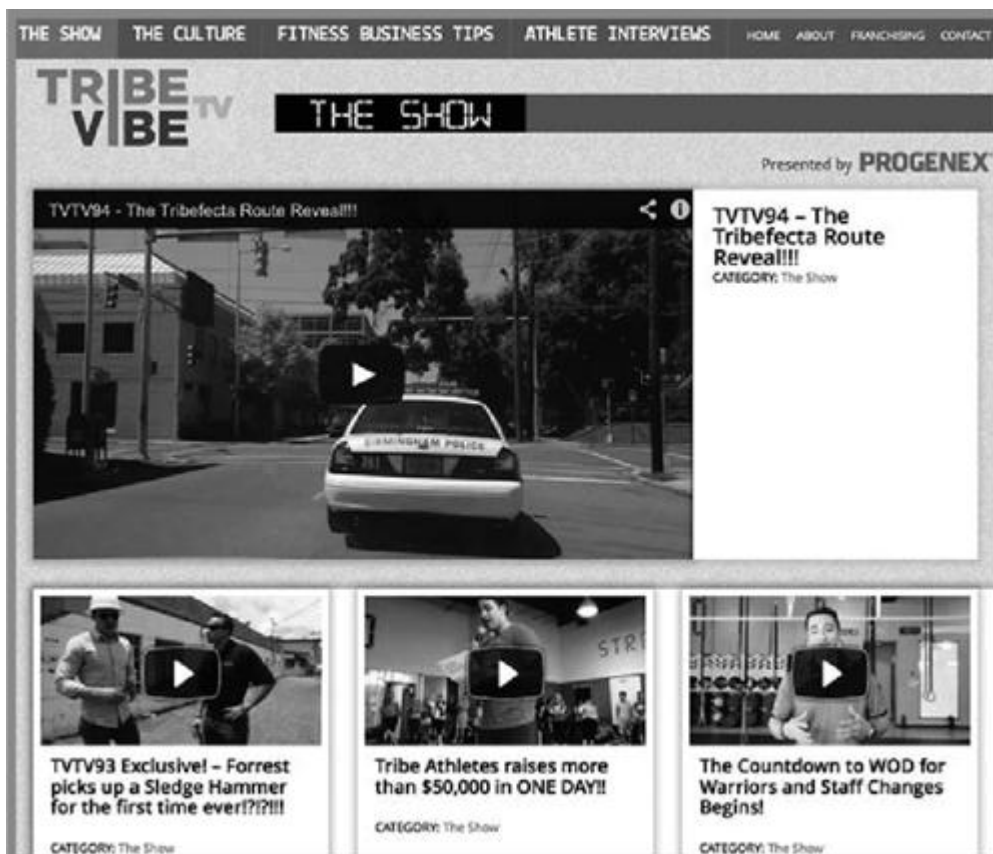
THE SHOW THE CULTURE FITNESS BUSINESS TIPS ATHLETE INTERVIEWS HOME ABOUT FRANCHISING CONTACT

TRIBE VIBE TV

THE SHOW

Presented by PROGENEX

TVTV94 - The Tribefecta Route Reveal!!!

TVTV94 – The Tribefecta Route Reveal!!!

CATEGORY: The Show

BIRMINGHAM POLICE

TVTV93 Exclusive! – Forrest picks up a Sledge Hammer for the first time ever!?!?!!!

CATEGORY: The Show

STR

Tribe Athletes raises more than $50,000 in ONE DAY!!

CATEGORY: The Show

The Countdown to WOD for Warriors and Staff Changes Begins!

CATEGORY: The Show